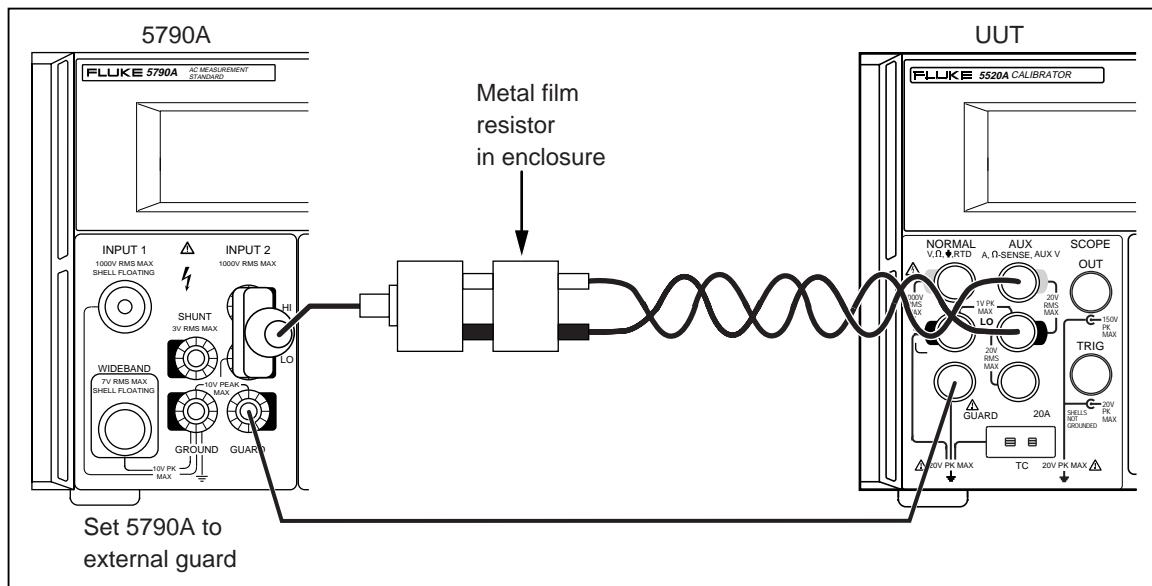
5790A

UUT

FLUKE 5790A AC MEASUREMENT STANDARD

FLUKE 5520A CALIBRATOR

Metal film resistor in enclosure

INPUT 1
1000V RMS MAX
SHELL FLOATING

INPUT 2
1000V RMS MAX

HI

LO

SHUNT
3V RMS MAX

WIDEBAND
7V RMS MAX
SHELL FLOATING

10V PEAK MAX

GROUND GUARD

10V PK MAX

NORMAL
V, Ω, ♦, RTD

AUX
A, Ω-SENSE, AUX V

SCOPE

OUT

1000V RMS MAX

1V PK MAX

LO

20V RMS MAX

20V RMS MAX

150V PK MAX

TRIG

GUARD

20A

SHELLS NOT GROUNDED

20V PK MAX

20V PK MAX

TC

20V PK MAX

Set 5790A to external guard